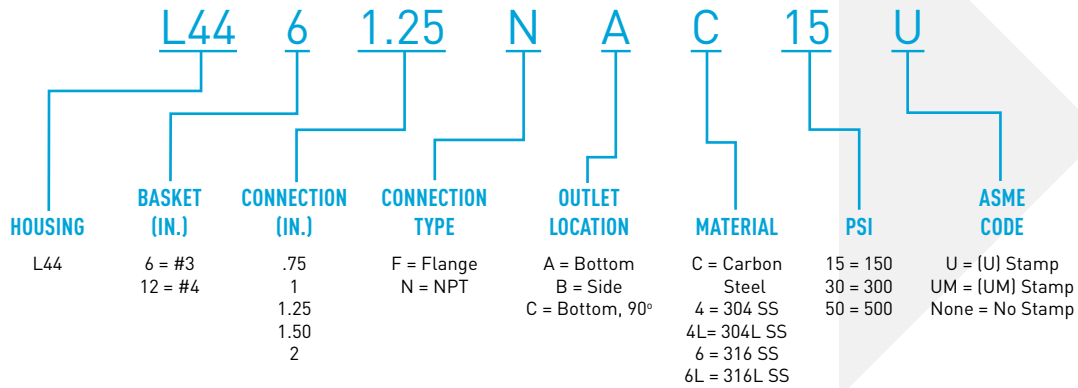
L44 6 1.25 N A C 15 U

HOUSING
L44

BASKET (IN.)
6 = #3
12 = #4

CONNECTION (IN.)
.75
1
1.25
1.50
2

CONNECTION TYPE
F = Flange
N = NPT

OUTLET LOCATION
A = Bottom
B = Side
C = Bottom, 90°

MATERIAL
C = Carbon Steel
4 = 304 SS
4L= 304L SS
6 = 316 SS
6L = 316L SS

PSI
15 = 150
30 = 300
50 = 500

ASME CODE
U = (U) Stamp
UM = (UM) Stamp
None = No Stamp